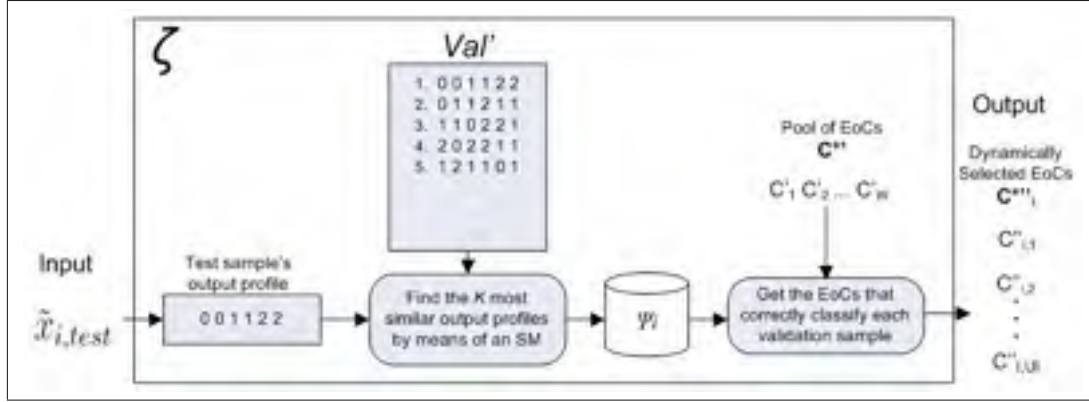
$\zeta$

Val'

1. 0 0 1 1 2 2
2. 0 1 1 2 1 1
3. 1 1 0 2 2 1
4. 2 0 2 2 1 1
5. 1 2 1 1 0 1

Output

Pool of EoCs
C*'

C'$_1$ C'$_2$ ... C'$_W$

Dynamically Selected EoCs
C*''$_i$

Input

$\tilde{x}_{i,test}$

Test sample's output profile

0 0 1 1 2 2

Find the K most similar output profiles by means of an SM

$\psi_i$

Get the EoCs that correctly classify each validation sample

C''$_{i,1}$

C''$_{i,2}$

.

.

C''$_{i,|\psi_i|}$